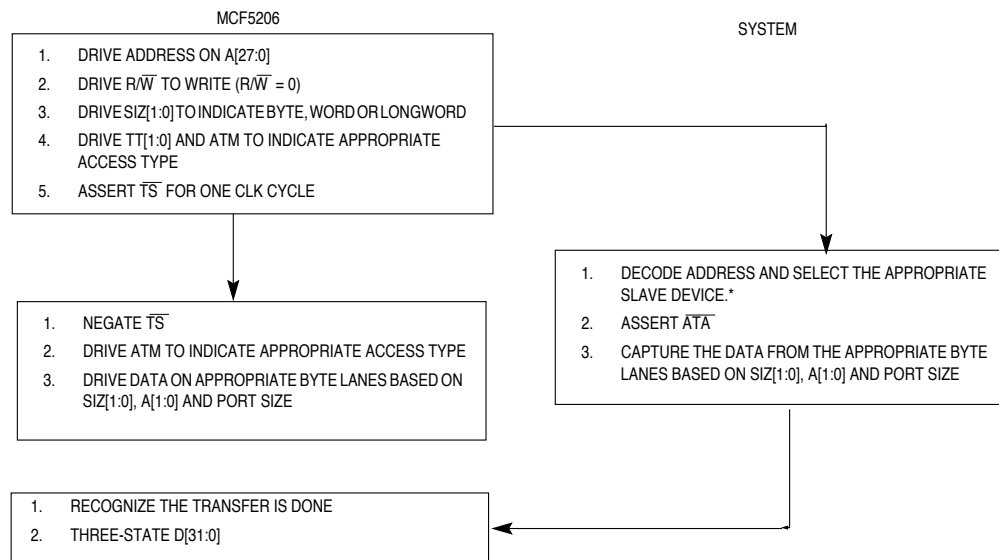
MCF5206

SYSTEM

1. DRIVE ADDRESS ON A[27:0]
2. DRIVE R/$\overline{W}$ TO WRITE (R/$\overline{W}$ = 0)
3. DRIVE SIZ[1:0] TO INDICATE BYTE, WORD OR LONGWORD
4. DRIVE TT[1:0] AND ATM TO INDICATE APPROPRIATE ACCESS TYPE
5. ASSERT $\overline{TS}$ FOR ONE CLK CYCLE

1. DECODE ADDRESS AND SELECT THE APPROPRIATE SLAVE DEVICE.*
2. ASSERT $\overline{ATA}$
3. CAPTURE THE DATA FROM THE APPROPRIATE BYTE LANES BASED ON SIZ[1:0], A[1:0] AND PORT SIZE

1. NEGATE $\overline{TS}$
2. DRIVE ATM TO INDICATE APPROPRIATE ACCESS TYPE
3. DRIVE DATA ON APPROPRIATE BYTE LANES BASED ON SIZ[1:0], A[1:0] AND PORT SIZE

1. RECOGNIZE THE TRANSFER IS DONE
2. THREE-STATE D[31:0]